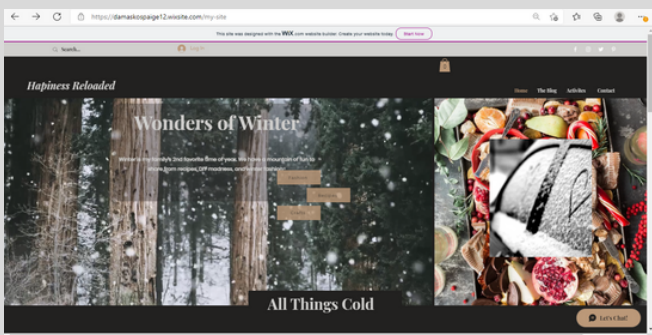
https://damaskospaige12.wixsite.com/my-site

This site was designed with the WIX.com website builder. Create your website today. Start Now

Search...

Log In

Hapiness Reloaded

0

Home The Blog Articles Contact

Wonders of Winter

Winter is my family's 2nd favorite time of year. We have a mountain of fun to share from recipes, DIY madness, and winter fashion!

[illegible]

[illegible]

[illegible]

All Things Cold

Let's Chat!